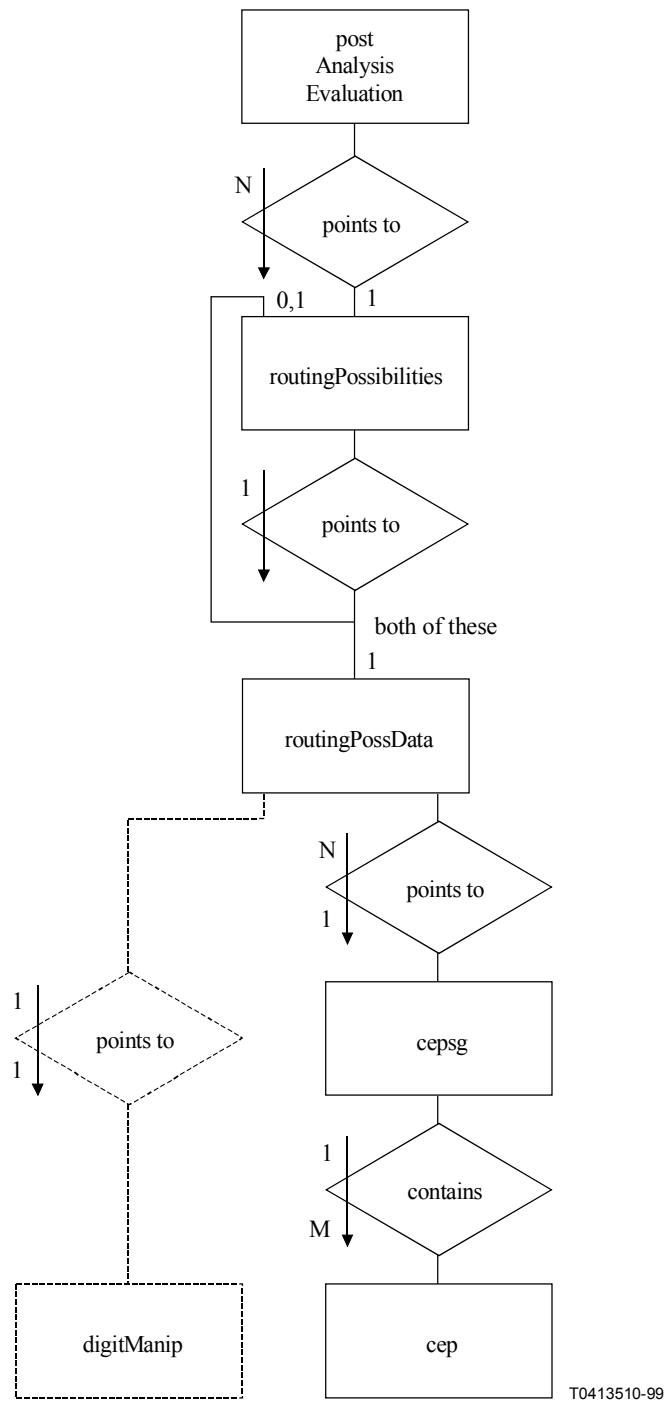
post
Analysis
Evaluation

N

points to

0,1

1

routingPossibilities

1

points to

both of these

1

routingPossData

N

points to

1

1

points to

1

cepsg

1

contains

M

digitManip

cep

T0413510-99